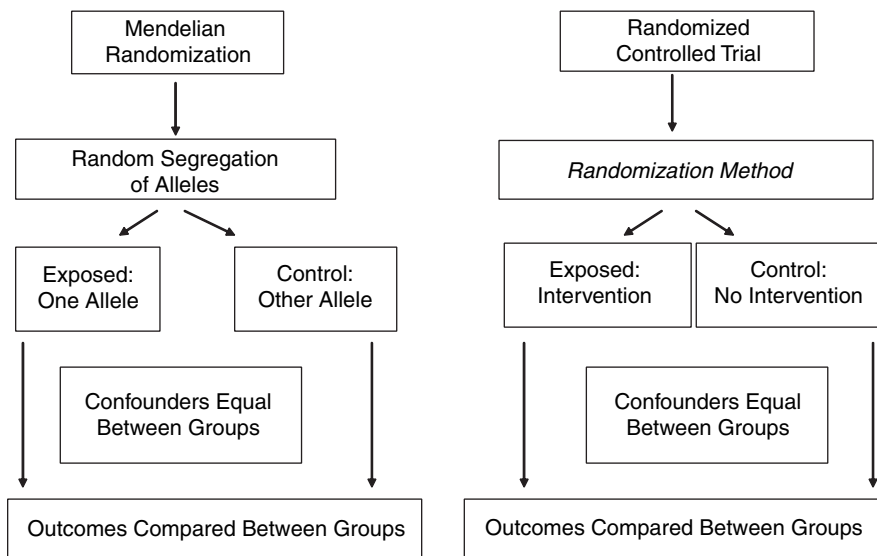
Mendelian Randomization

Random Segregation of Alleles

Exposed: One Allele

Control: Other Allele

Confounders Equal Between Groups

Outcomes Compared Between Groups

Randomized Controlled Trial

*Randomization Method*

Exposed: Intervention

Control: No Intervention

Confounders Equal Between Groups

Outcomes Compared Between Groups